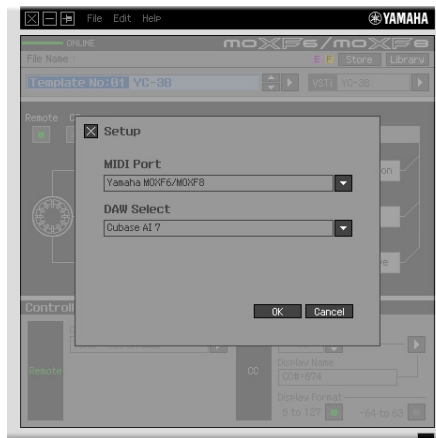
File Edit Help
YAMAHA
ONLINE
MOXF6/MOXF8
File Name
E F Store Library
Template No:01 VC-3B
VSTi VC-3B
Remote
Setup
MIDI Port
Yamaha MOXF6/MOXF8
DAW Select
Cubase AI 7
OK Cancel
Control
Remote
CC
Display Name
CC#=074
Display Format
0 to 127
-64 to 63